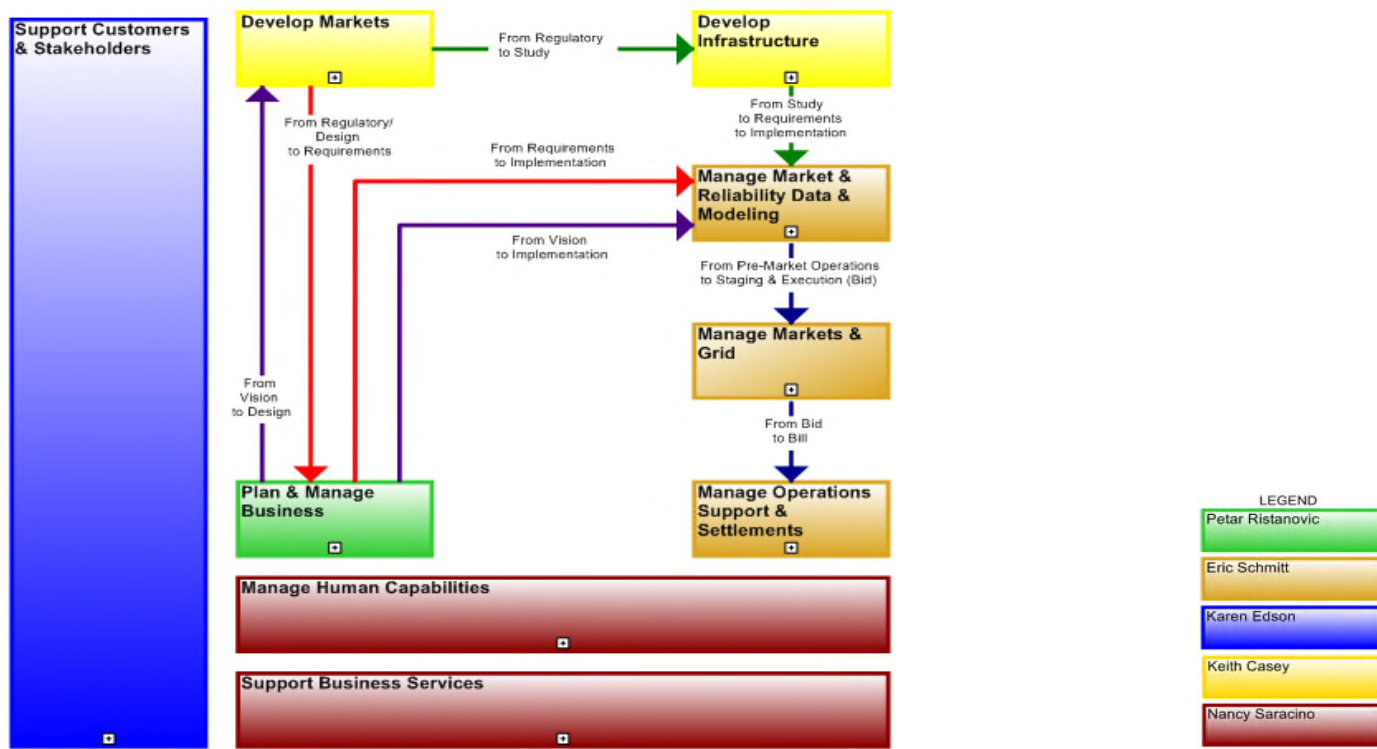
Support Customers & Stakeholders

Develop Markets

From Regulatory to Study

Develop Infrastructure

From Regulatory/ Design to Requirements

From Study to Requirements to Implementation

From Requirements to Implementation

Manage Market & Reliability Data & Modeling

From Vision to Implementation

From Pre-Market Operations to Staging & Execution (Bid)

Manage Markets & Grid

From Vision to Design

From Bid to Bill

Plan & Manage Business

Manage Operations Support & Settlements

Manage Human Capabilities

Support Business Services

LEGEND

Petar Ristanovic

Eric Schmitt

Karen Edson

Keith Casey

Nancy Saracino